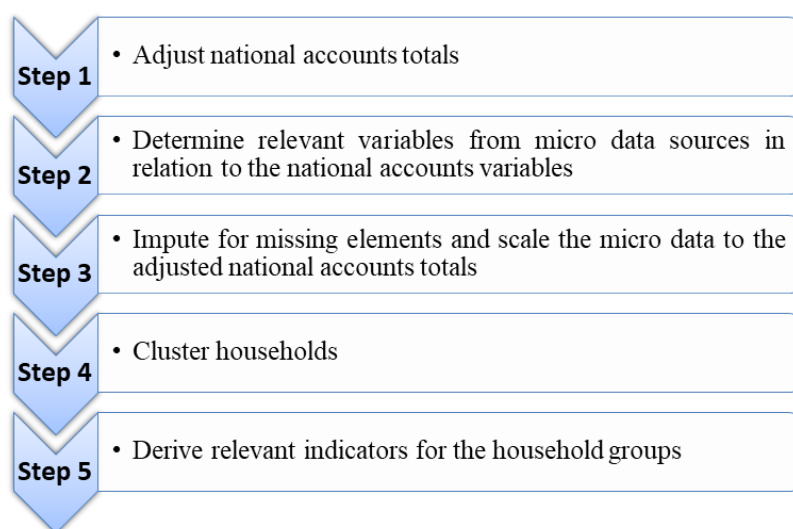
Step 1
• Adjust national accounts totals

Step 2
• Determine relevant variables from micro data sources in relation to the national accounts variables

Step 3
• Impute for missing elements and scale the micro data to the adjusted national accounts totals

Step 4
• Cluster households

Step 5
• Derive relevant indicators for the household groups